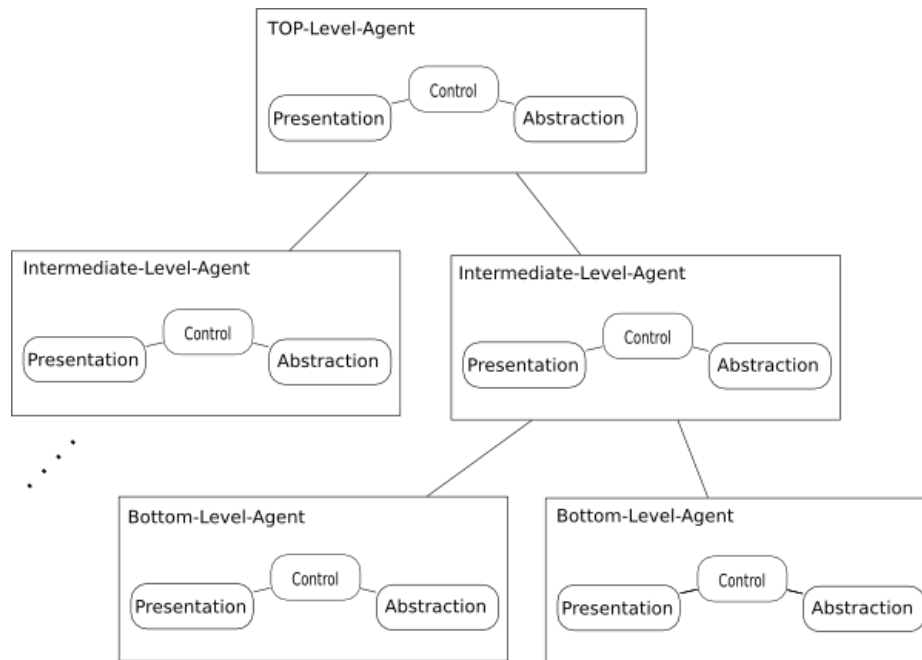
TOP-Level-Agent

Control

Presentation

Abstraction

Intermediate-Level-Agent

Control

Presentation

Abstraction

Intermediate-Level-Agent

Control

Presentation

Abstraction

. . . .

Bottom-Level-Agent

Control

Presentation

Abstraction

Bottom-Level-Agent

Control

Presentation

Abstraction